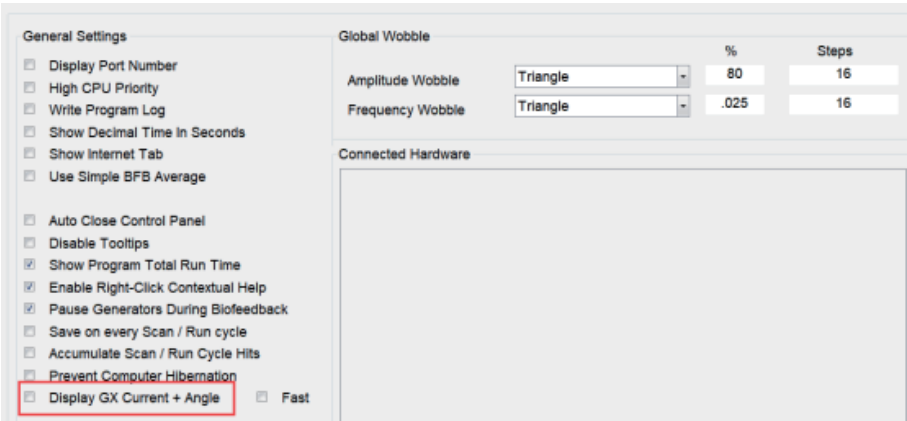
General Settings

Display Port Number
High CPU Priority
Write Program Log
Show Decimal Time In Seconds
Show Internet Tab
Use Simple BFB Average

Auto Close Control Panel
Disable Tooltips
Show Program Total Run Time
Enable Right-Click Contextual Help
Pause Generators During Biofeedback
Save on every Scan / Run cycle
Accumulate Scan / Run Cycle Hits
Prevent Computer Hibernation
Display GX Current + Angle
Fast

Global Wobble

| | | % | Steps |
|---|---|---|---|
| Amplitude Wobble | Triangle | 80 | 16 |
| Frequency Wobble | Triangle | .025 | 16 |

Connected Hardware